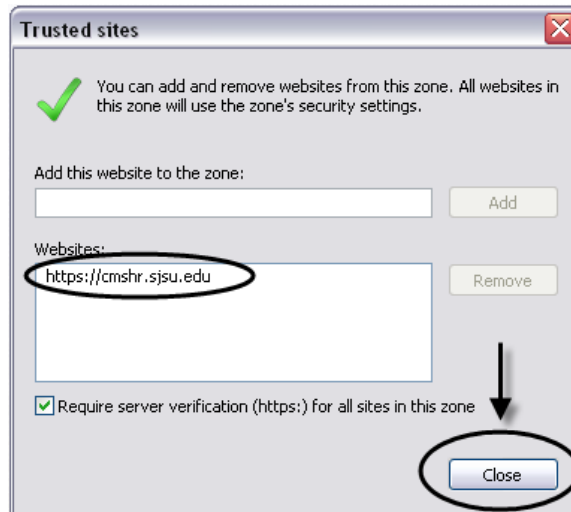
Trusted sites

You can add and remove websites from this zone. All websites in this zone will use the zone's security settings.

Add this website to the zone:

Add

Websites:

https://cmshr.sjsu.edu

Remove

Require server verification (https:) for all sites in this zone

Close